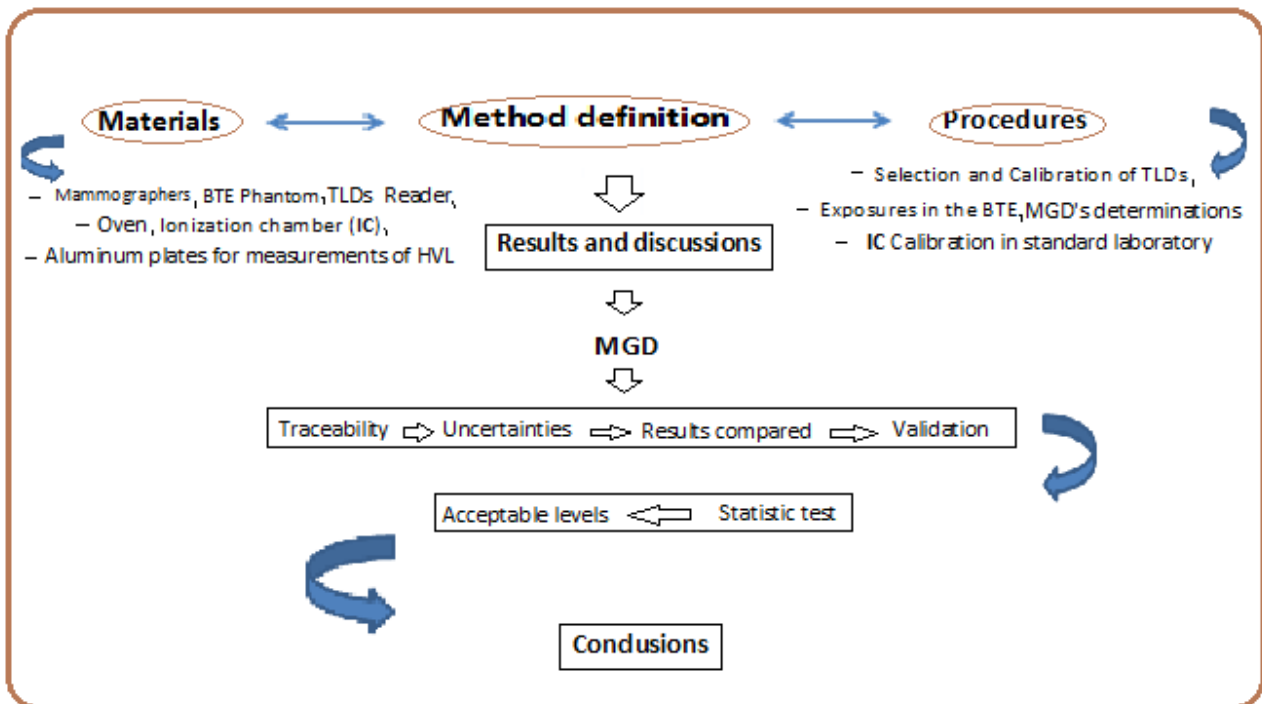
Materials

Method definition

Procedures

– Mammographers, BTE Phantom, TLDs Reader,
– Oven, Ionization chamber (IC),
– Aluminum plates for measurements of HVL

– Selection and Calibration of TLDs,
– Exposures in the BTE, MGD's determinations
– IC Calibration in standard laboratory

Results and discussions

MGD

Traceability Uncertainties Results compared Validation

Acceptable levels Statistic test

Condusions